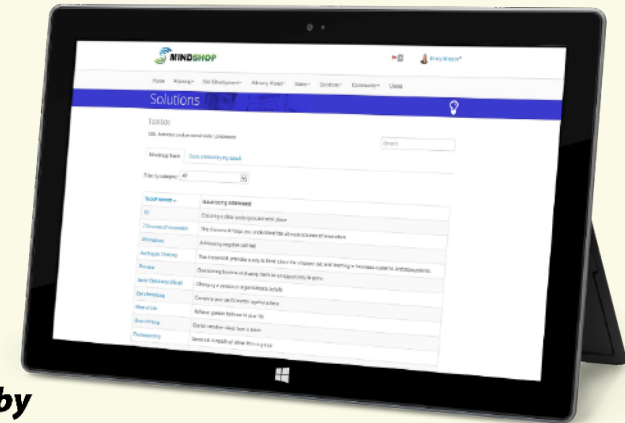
MINDSHOP

Solutions

Toolbox

Search

Filter by category: All

| Tool/Framework | Issue being addressed |
|---|---|
| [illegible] | Creating a clear and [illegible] plan |
| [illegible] | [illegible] |
| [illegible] | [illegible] |
| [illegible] | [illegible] |
| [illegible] | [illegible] |
| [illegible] | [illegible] |
| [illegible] | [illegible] |
| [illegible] | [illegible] |
| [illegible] | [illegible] |
| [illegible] | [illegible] |

by